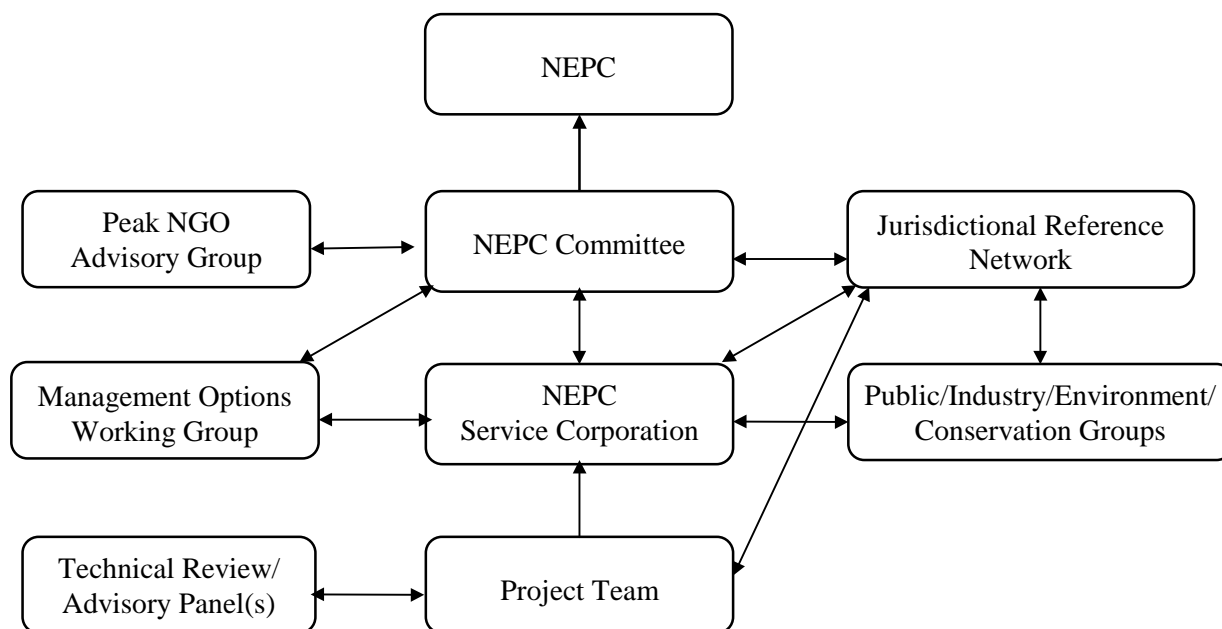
NEPC

Peak NGO Advisory Group

NEPC Committee

Jurisdictional Reference Network

Management Options Working Group

NEPC Service Corporation

Public/Industry/Environment/ Conservation Groups

Technical Review/ Advisory Panel(s)

Project Team